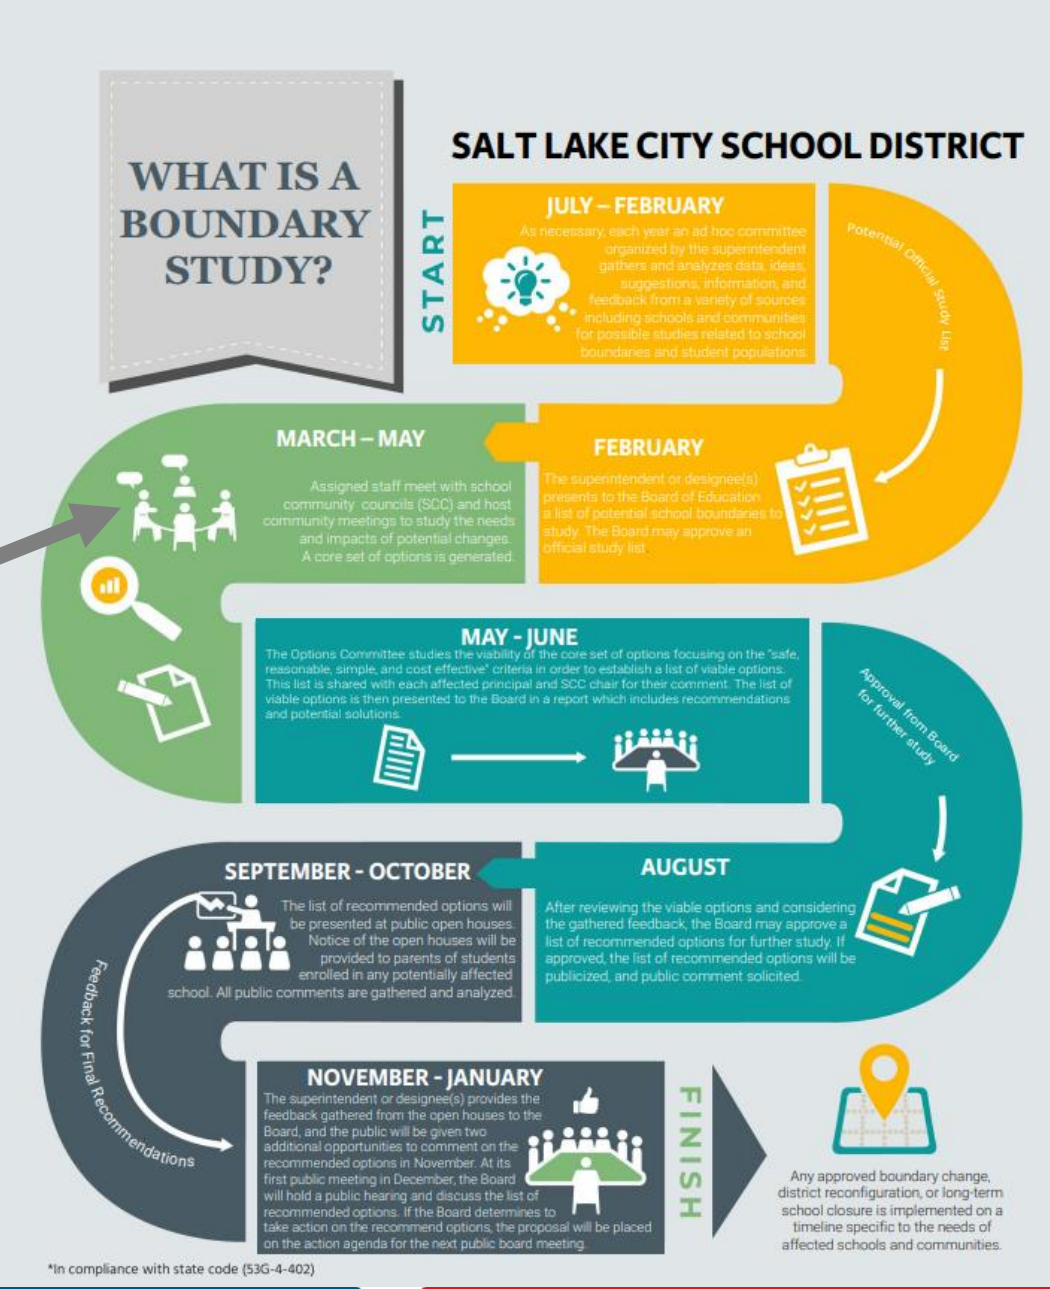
WHAT IS A BOUNDARY STUDY?

SALT LAKE CITY SCHOOL DISTRICT

START

JULY – FEBRUARY

As necessary, each year an ad hoc committee organized by the superintendent gathers and analyzes data, ideas, suggestions, information, and feedback from a variety of sources including schools and communities for possible studies related to school boundaries and student populations.

Potential Official Study List

FEBRUARY

The superintendent or designee(s) presents to the Board of Education a list of potential school boundaries to study. The Board may approve an official study list.

MARCH – MAY

Assigned staff meet with school community councils (SCC) and host community meetings to study the needs and impacts of potential changes. A core set of options is generated.

MAY - JUNE

The Options Committee studies the viability of the core set of options focusing on the "safe, reasonable, simple, and cost effective" criteria in order to establish a list of viable options. This list is shared with each affected principal and SCC chair for their comment. The list of viable options is then presented to the Board in a report which includes recommendations and potential solutions.

Approval from Board for further study

AUGUST

After reviewing the viable options and considering the gathered feedback, the Board may approve a list of recommended options for further study. If approved, the list of recommended options will be publicized, and public comment solicited.

SEPTEMBER - OCTOBER

The list of recommended options will be presented at public open houses. Notice of the open houses will be provided to parents of students enrolled in any potentially affected school. All public comments are gathered and analyzed.

Feedback for Final Recommendations

NOVEMBER - JANUARY

The superintendent or designee(s) provides the feedback gathered from the open houses to the Board, and the public will be given two additional opportunities to comment on the recommended options in November. At its first public meeting in December, the Board will hold a public hearing and discuss the list of recommended options. If the Board determines to take action on the recommend options, the proposal will be placed on the action agenda for the next public board meeting.

FINISH

Any approved boundary change, district reconfiguration, or long-term school closure is implemented on a timeline specific to the needs of affected schools and communities.

*In compliance with state code (53G-4-402)